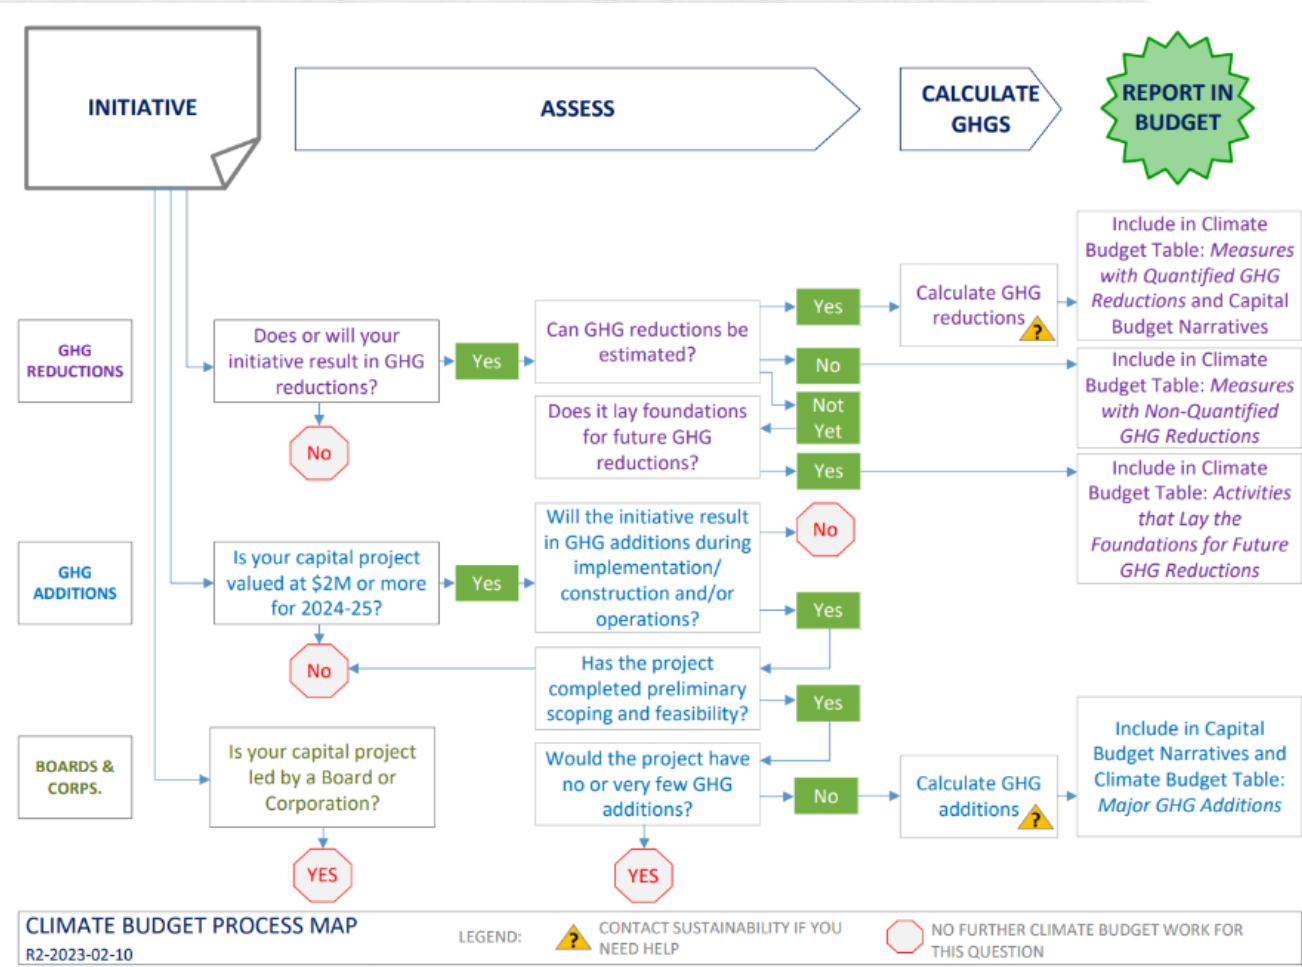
INITIATIVE

ASSESS

CALCULATE GHGS

REPORT IN BUDGET

GHG REDUCTIONS

Does or will your initiative result in GHG reductions?

Yes

No

Can GHG reductions be estimated?

Yes

No

Not Yet

Calculate GHG reductions ?

Include in Climate Budget Table: *Measures with Quantified GHG Reductions* and Capital Budget Narratives

Include in Climate Budget Table: *Measures with Non-Quantified GHG Reductions*

Does it lay foundations for future GHG reductions?

Yes

Include in Climate Budget Table: *Activities that Lay the Foundations for Future GHG Reductions*

GHG ADDITIONS

Is your capital project valued at $2M or more for 2024-25?

Yes

No

Will the initiative result in GHG additions during implementation/ construction and/or operations?

No

Yes

Has the project completed preliminary scoping and feasibility?

Yes

BOARDS & CORPS.

Is your capital project led by a Board or Corporation?

YES

Would the project have no or very few GHG additions?

No

YES

Calculate GHG additions ?

Include in Capital Budget Narratives and Climate Budget Table: *Major GHG Additions*

CLIMATE BUDGET PROCESS MAP
R2-2023-02-10

LEGEND: ? CONTACT SUSTAINABILITY IF YOU NEED HELP

NO FURTHER CLIMATE BUDGET WORK FOR THIS QUESTION